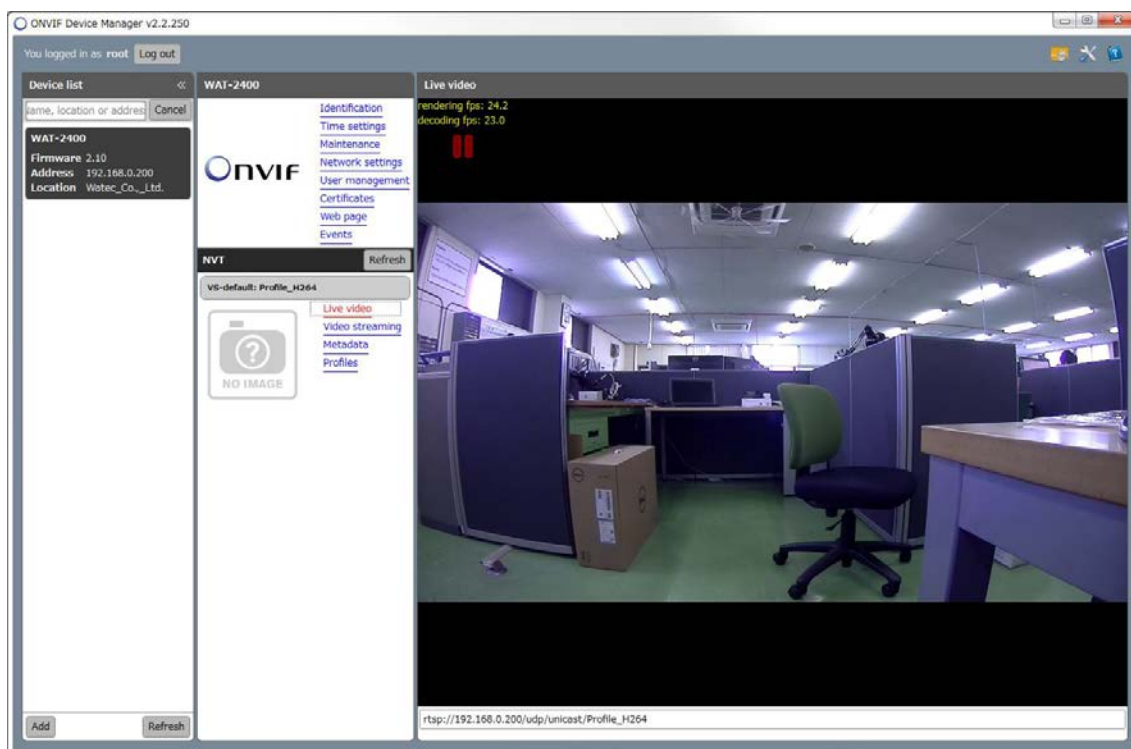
ONVIF Device Manager v2.2.250

You logged in as root Log out

Device list

iame, location or addres Cancel

WAT-2400
Firmware 2.10
Address 192.168.0.200
Location Watec_Co._Ltd.

Add Refresh

WAT-2400

Onvif

Identification
Time settings
Maintenance
Network settings
User management
Certificates
Web page
Events

NVT Refresh

VS-default: Profile_H264

NO IMAGE

Live video
Video streaming
Metadata
Profiles

Live video

rendering fps: 24.2
decoding fps: 23.0

rtsp://192.168.0.200/udp/unicast/Profile_H264